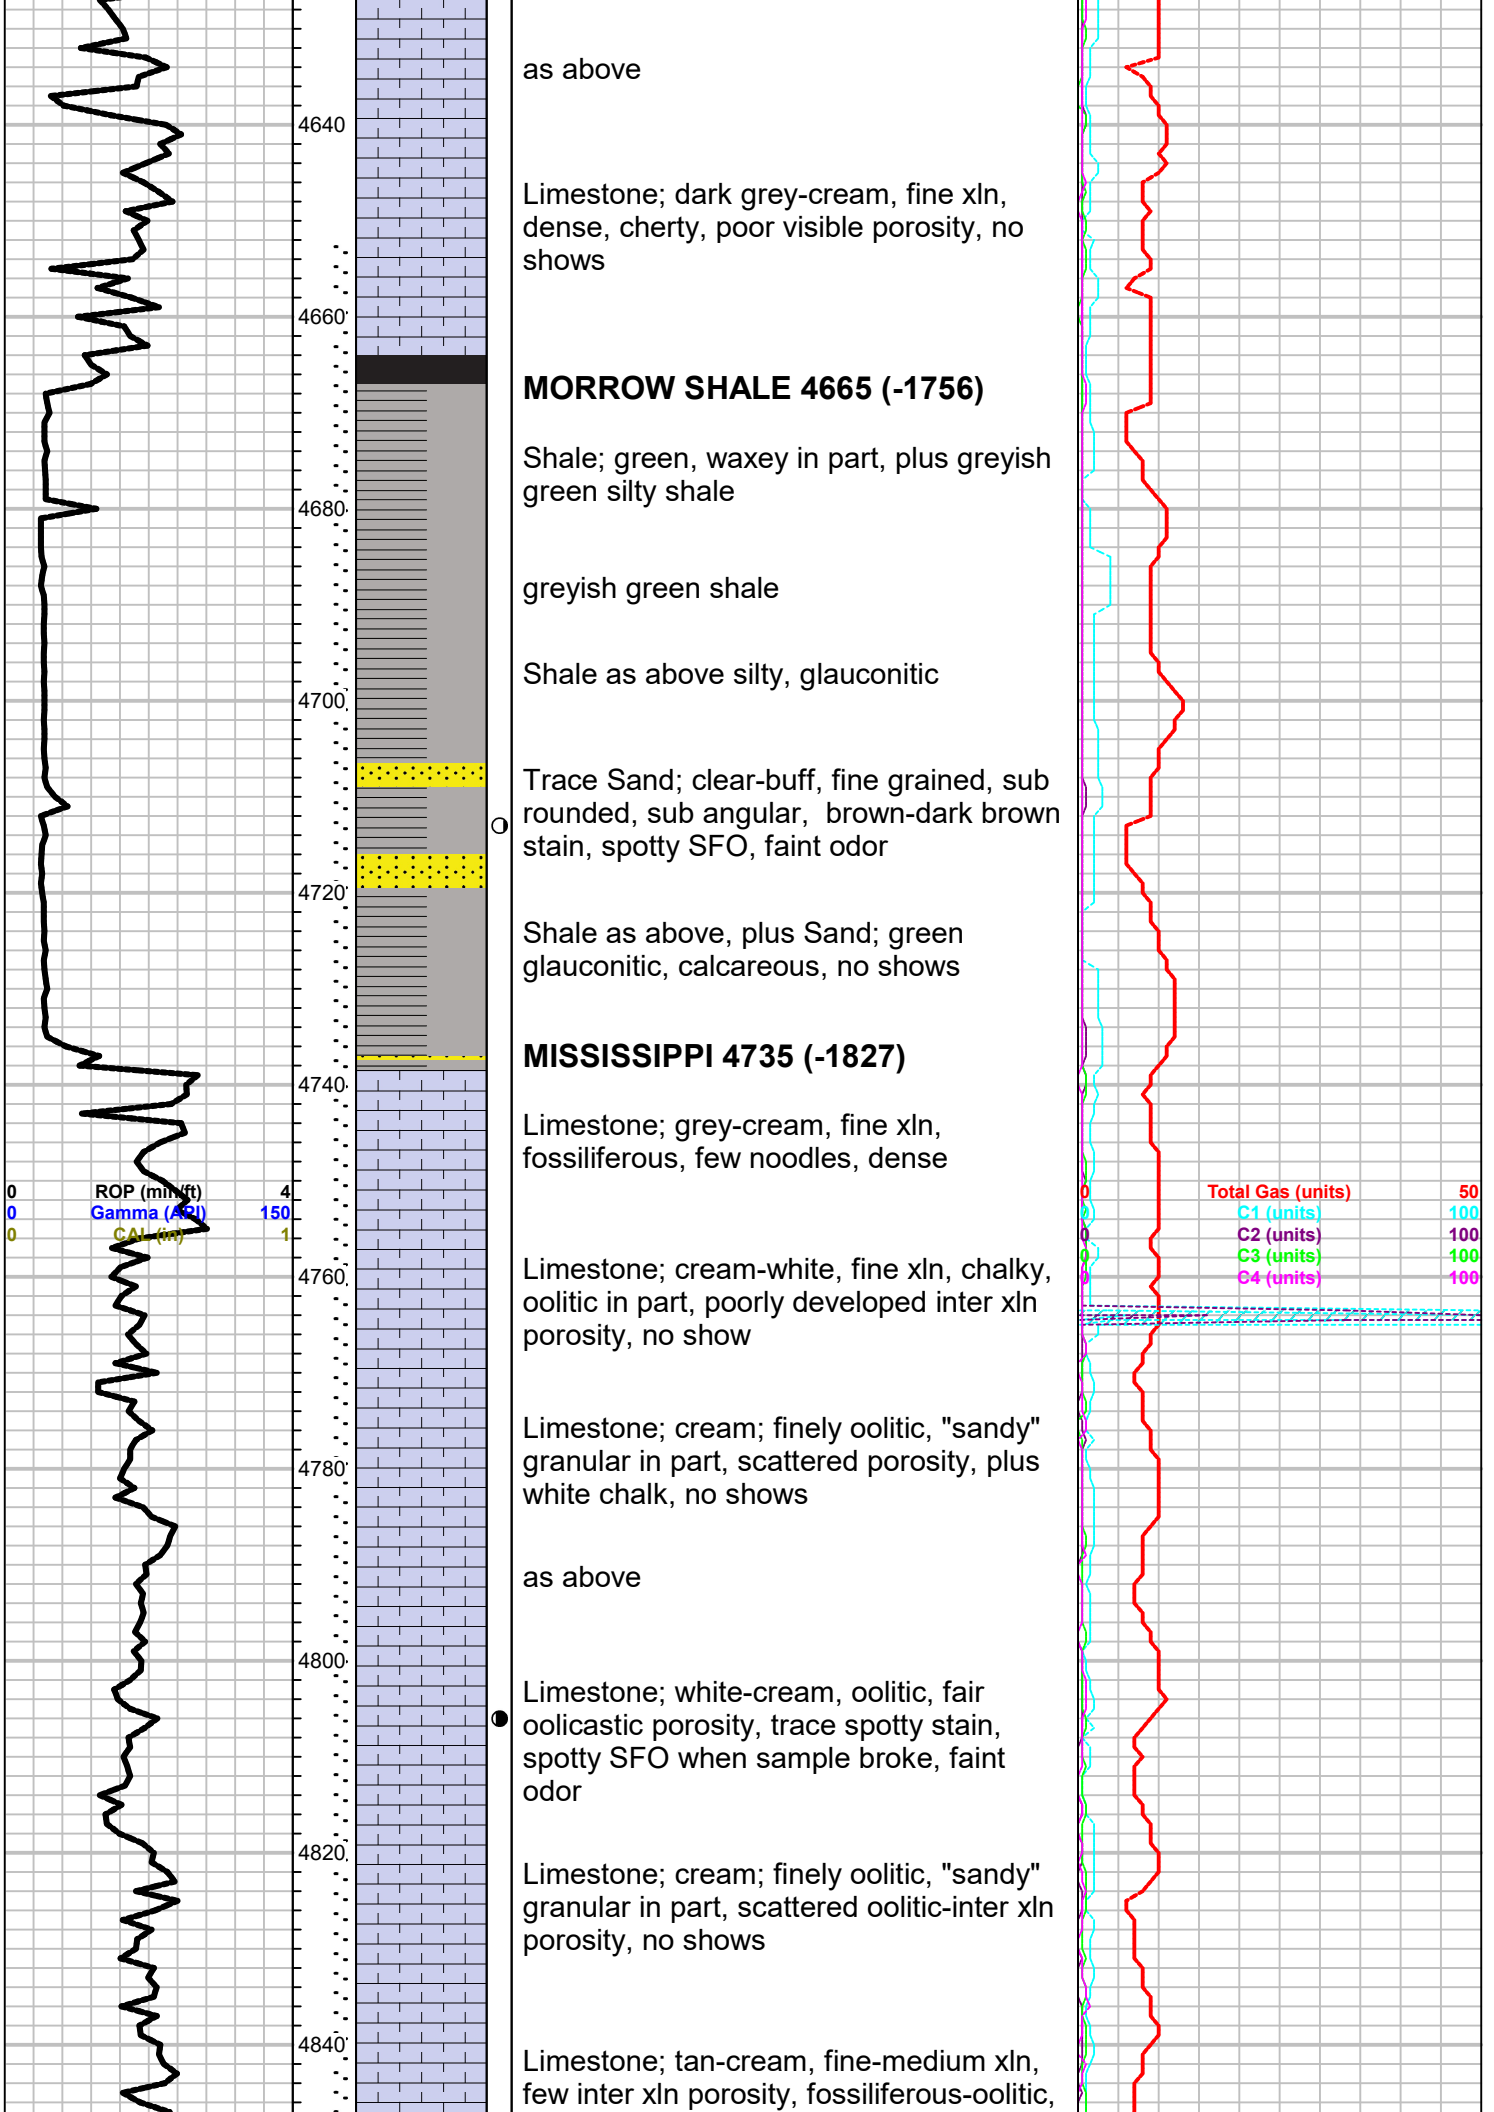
4640
4660
4680
4700
4720
4740
4760
4780
4800
4820
4840

0 ROP (min/ft) 4
0 Gamma (API) 150
0 CAL (in) 1

as above

Limestone; dark grey-cream, fine xln, dense, cherty, poor visible porosity, no shows

MORROW SHALE 4665 (-1756)

Shale; green, waxey in part, plus greyish green silty shale

greyish green shale

Shale as above silty, glauconitic

Trace Sand; clear-buff, fine grained, sub rounded, sub angular, brown-dark brown stain, spotty SFO, faint odor

Shale as above, plus Sand; green glauconitic, calcareous, no shows

MISSISSIPPI 4735 (-1827)

Limestone; grey-cream, fine xln, fossiliferous, few noodles, dense

Limestone; cream-white, fine xln, chalky, oolitic in part, poorly developed inter xln porosity, no show

Limestone; cream; finely oolitic, "sandy" granular in part, scattered porosity, plus white chalk, no shows

as above

Limestone; white-cream, oolitic, fair oolicastic porosity, trace spotty stain, spotty SFO when sample broke, faint odor

Limestone; cream; finely oolitic, "sandy" granular in part, scattered oolitic-inter xln porosity, no shows

Limestone; tan-cream, fine-medium xln, few inter xln porosity, fossiliferous-oolitic,

0 Total Gas (units) 50
0 C1 (units) 100
0 C2 (units) 100
0 C3 (units) 100
0 C4 (units) 100